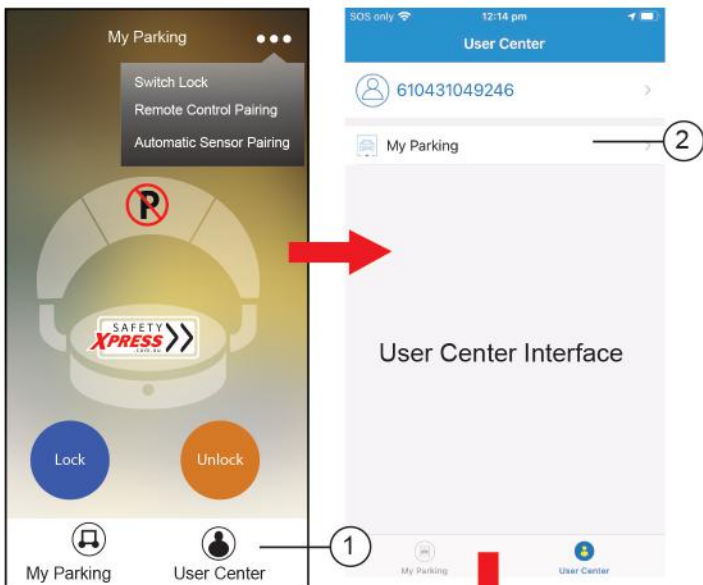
My Parking

Switch Lock
Remote Control Pairing
Automatic Sensor Pairing

SAFETY XPRESS .com.au

Lock
Unlock

My Parking
User Center

①

SOS only
12:14 pm
User Center

610431049246

My Parking

②

User Center Interface

My Parking
User Center